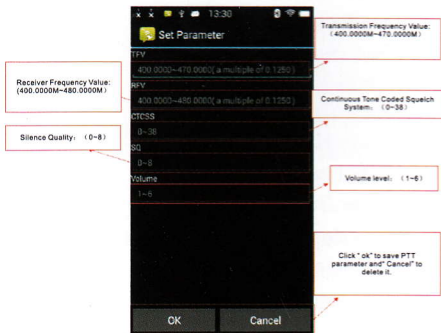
13:30

Set Parameter

TFV

400.0000~470.0000( a multiple of 0.1250 )

RFV

400.0000~480.0000( a multiple of 0.1250 )

CTCSS

0~38

SQ

0~8

Volume

1~6

OK

Cancel

Transmission Frequency Value: (400.0000M~470.0000M)

Receiver Frequency Value: (400.0000M~480.0000M)

Continuous Tone Coded Squelch System: (0~38)

Silence Quality: (0~8)

Volume level: (1~6)

Click " ok" to save PTT parameter and" Cancel" to delete it.